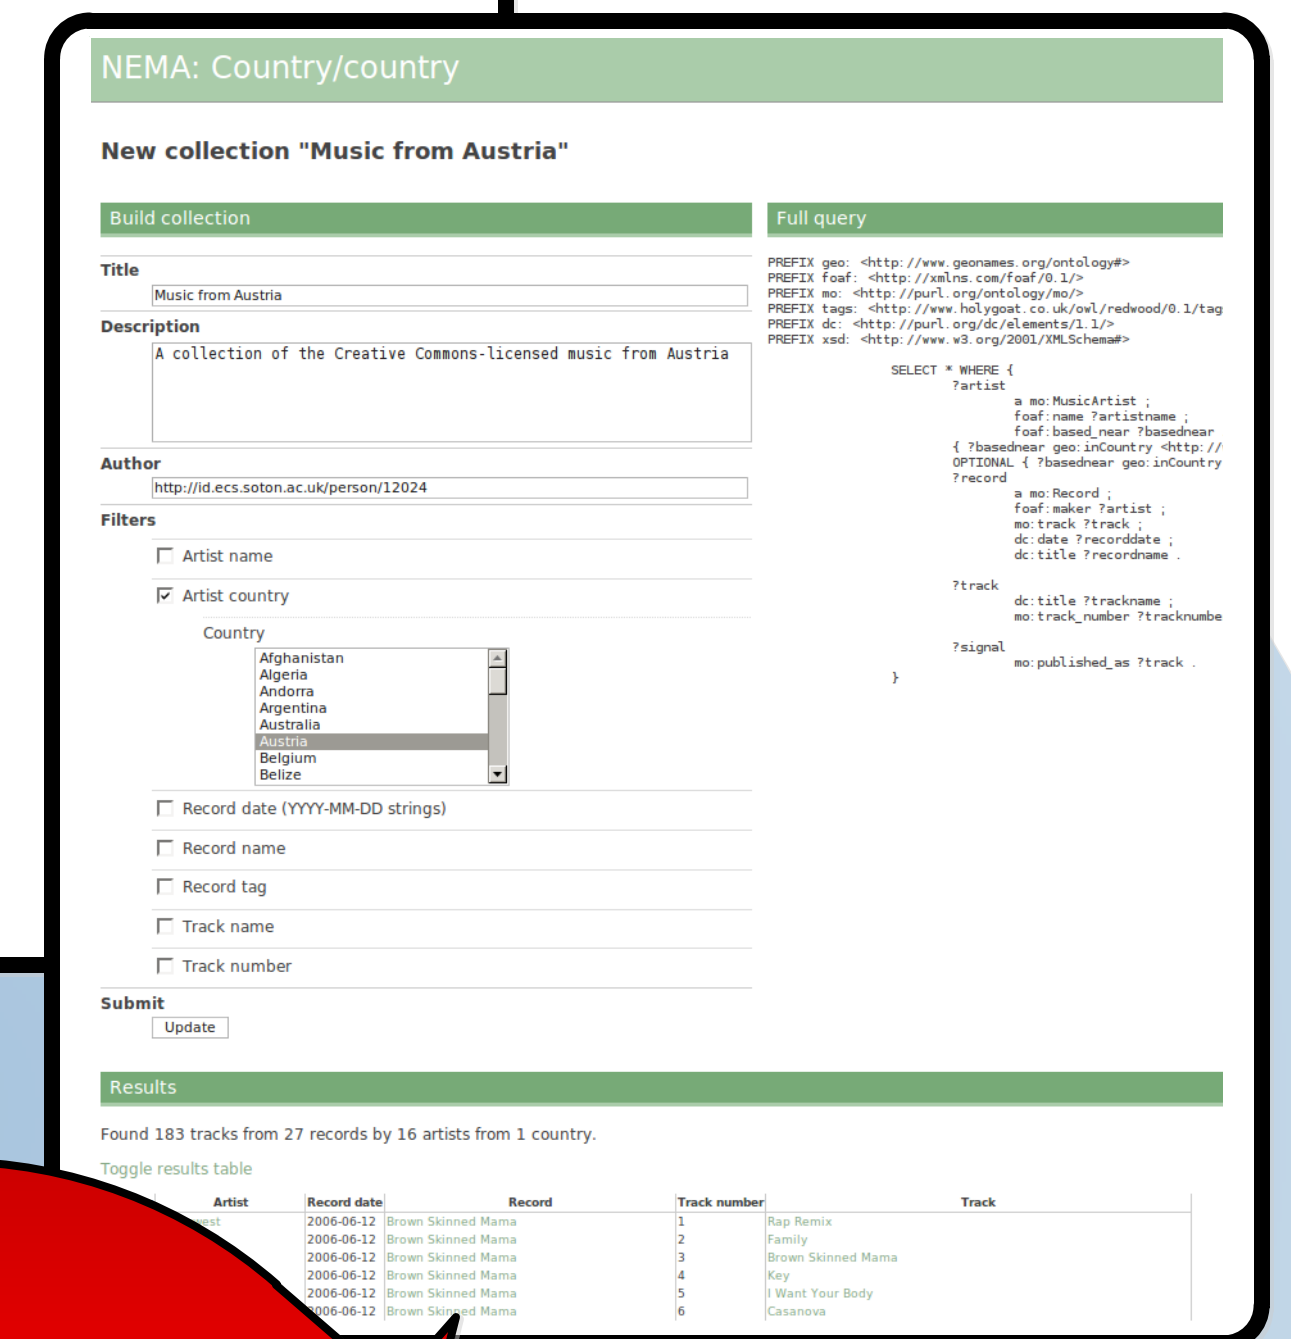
NEMA: Country/country

New collection "Music from Austria"

Build collection

Title
Music from Austria

Description
A collection of the Creative Commons-licensed music from Austria

Author
http://id.ecs.soton.ac.uk/person/12024

Filters

Artist name

Artist country

Country
Afghanistan
Algeria
Andorra
Argentina
Australia
Austria
Belgium
Belize

Record date (YYYY-MM-DD strings)

Record name

Record tag

Track name

Track number

Submit
Update

Full query

PREFIX geo: <http://www.geonames.org/ontology#>
PREFIX foaf: <http://xmlns.com/foaf/0.1/>
PREFIX mo: <http://purl.org/ontology/mo/>
PREFIX tags: <http://www.holygoat.co.uk/owl/redwood/0.1/tag
PREFIX dc: <http://purl.org/dc/elements/1.1/>
PREFIX xsd: <http://www.w3.org/2001/XMLSchema#>

SELECT * WHERE {
?artist
a mo:MusicArtist ;
foaf:name ?artistname ;
foaf:based_near ?basednear
{ ?basednear geo:inCountry <http://
OPTIONAL { ?basednear geo:inCountry
?record
a mo:Record ;
foaf:maker ?artist ;
mo:track ?track ;
dc:date ?recorddate ;
dc:title ?recordname .

?track
dc:title ?trackname ;
mo:track_number ?tracknumbe

?signal
mo:published_as ?track .
}

Results

Found 183 tracks from 27 records by 16 artists from 1 country.

Toggle results table

| Artist | Record date | Record | Track number | Track |
|---|---|---|---|---|
| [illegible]est | 2006-06-12 | Brown Skinned Mama | 1 | Rap Remix |
| | 2006-06-12 | Brown Skinned Mama | 2 | Family |
| | 2006-06-12 | Brown Skinned Mama | 3 | Brown Skinned Mama |
| | 2006-06-12 | Brown Skinned Mama | 4 | Key |
| | 2006-06-12 | Brown Skinned Mama | 5 | I Want Your Body |
| | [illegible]006-06-12 | Brown Skinned Mama | 6 | Casanova |